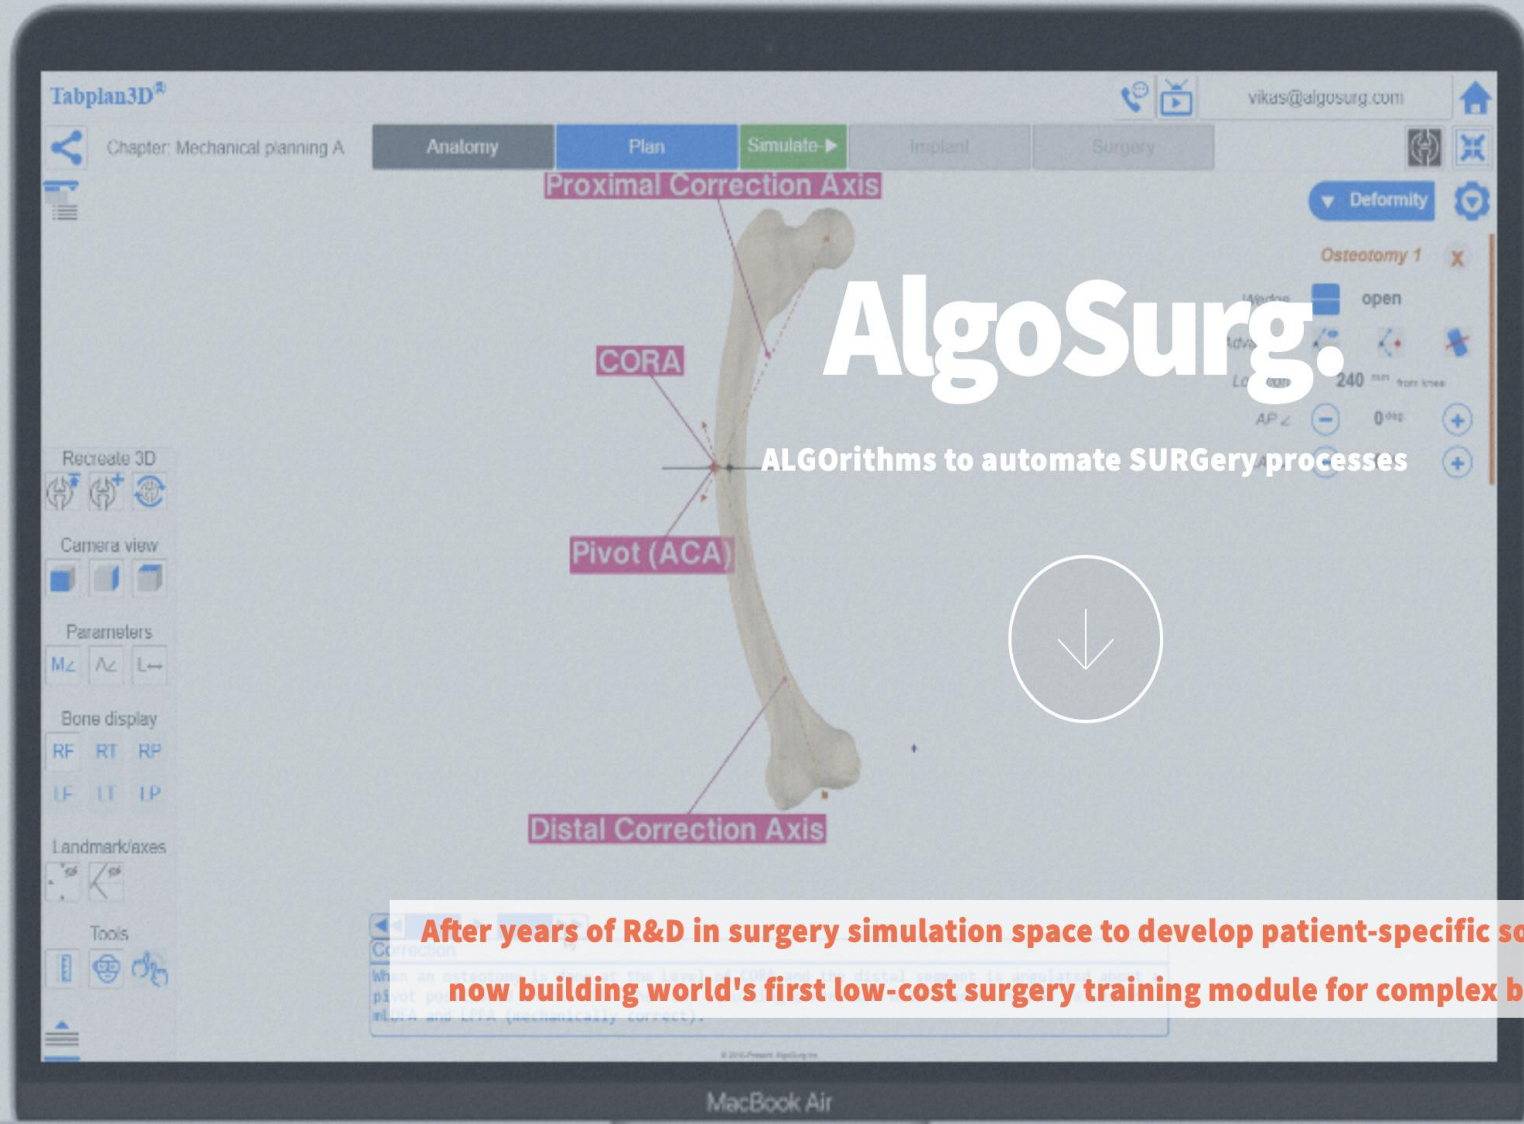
Tabplan3D®

vikas@algosurg.com

Chapter: Mechanical planning A

Anatomy

Plan

Simulate-▶

Implant

Surgery

Proximal Correction Axis

Deformity

Osteotomy 1

X

Wedge

open

AlgoSurg.

240

AP∠

0

CORA

ALGOrithms to automate SURGery processes

Recreate 3D

Camera view

Pivot (ACA)

Parameters

M∠

A∠

L↔

Bone display

RF

RT

RP

LF

LT

LP

Landmark/axes

Distal Correction Axis

Tools

After years of R&D in surgery simulation space to develop patient-specific so

now building world's first low-cost surgery training module for complex b

Correction

When an osteotomy is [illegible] the level of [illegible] and the distal segment is angulated about a pivot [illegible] mLDFA and LTFA (mechanically correct).

MacBook Air